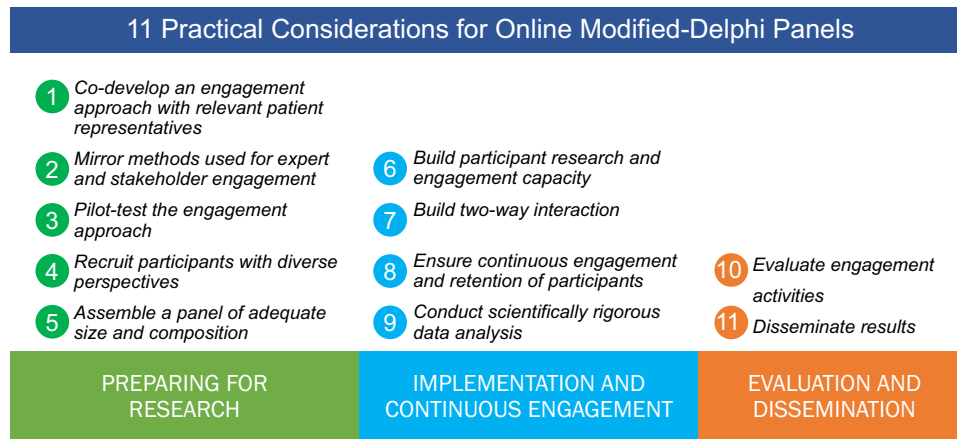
11 Practical Considerations for Online Modified-Delphi Panels

1 Co-develop an engagement approach with relevant patient representatives

2 Mirror methods used for expert and stakeholder engagement

3 Pilot-test the engagement approach

4 Recruit participants with diverse perspectives

5 Assemble a panel of adequate size and composition

PREPARING FOR RESEARCH

6 Build participant research and engagement capacity

7 Build two-way interaction

8 Ensure continuous engagement and retention of participants

9 Conduct scientifically rigorous data analysis

IMPLEMENTATION AND CONTINUOUS ENGAGEMENT

10 Evaluate engagement activities

11 Disseminate results

EVALUATION AND DISSEMINATION